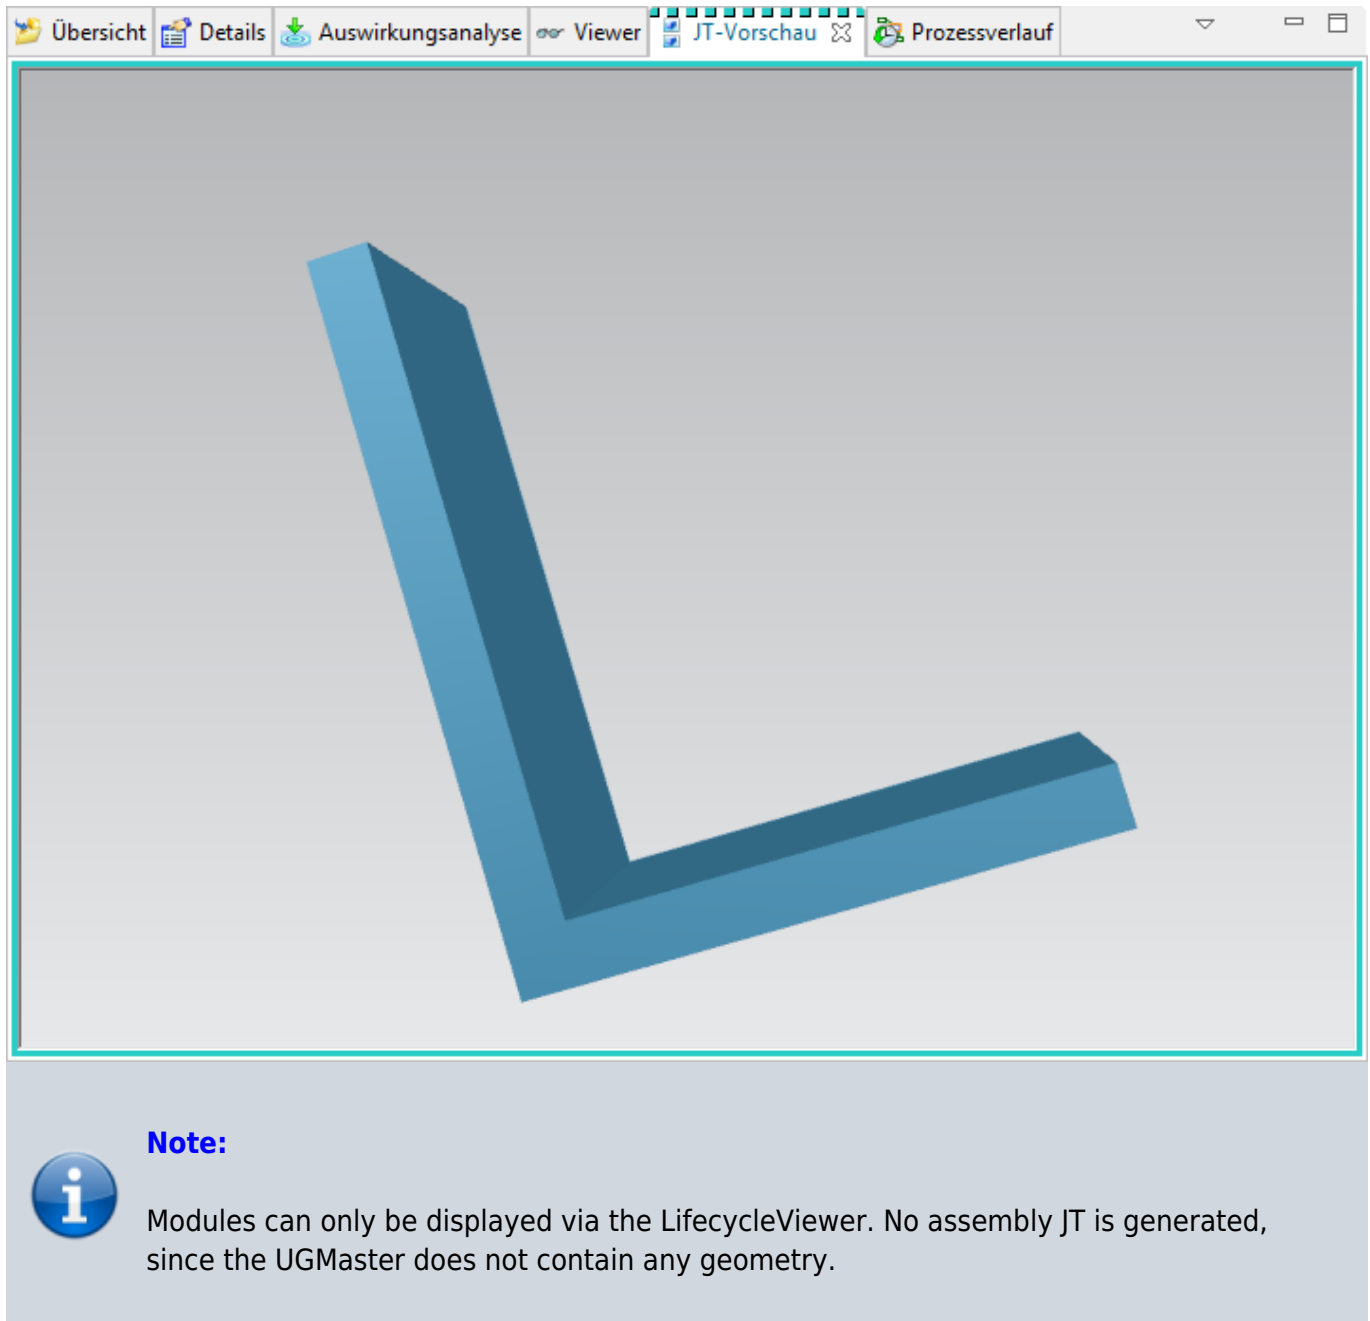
Übersicht Details Auswirkungsanalyse Viewer JT-Vorschau Prozessverlauf

Note:

Modules can only be displayed via the LifecycleViewer. No assembly JT is generated, since the UGMaster does not contain any geometry.